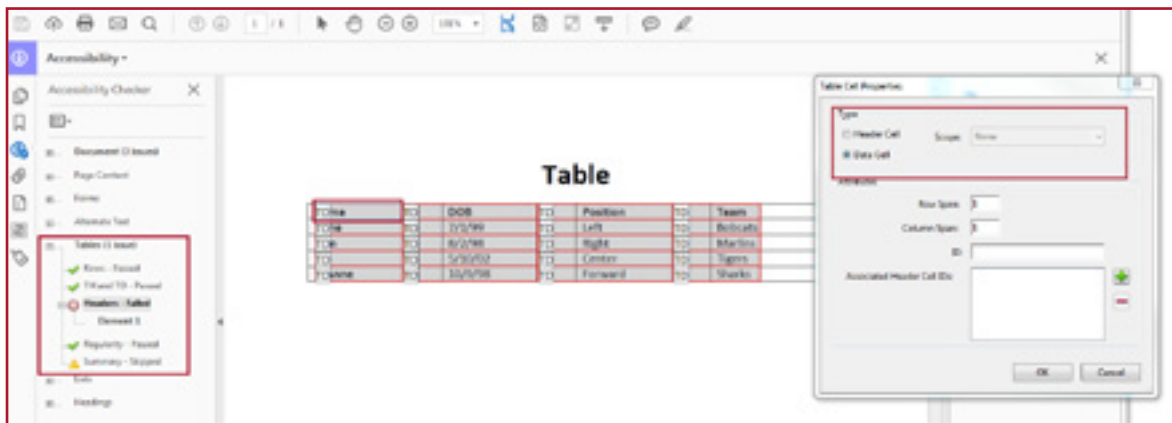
1 / 6

100%

Accessibility

Accessibility Checker

Document (1 issue)

Page Content

Forms

Alternate Text

Tables (1 issue)

Rows - Passed

TH and TD - Passed

Headers - Failed

Element 1

Regularity - Passed

Summary - Skipped

Lists

Headings

Table

| TD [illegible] | TD | DOB | TD | Position | TD | Team |
|---|---|---|---|---|---|---|
| TD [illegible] | TD | 7/3/99 | TD | Left | TD | Bobcats |
| TD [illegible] | TD | 8/2/98 | TD | Right | TD | Marlins |
| TD | TD | 5/30/02 | TD | Center | TD | Tigers |
| TD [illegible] | TD | 10/5/98 | TD | Forward | TD | Sharks |

Table Cell Properties

Type

Header Cell

Scope: None

Data Cell

Attributes

Row Span: 1

Column Span: 1

ID:

Associated Header Cell IDs:

OK

Cancel